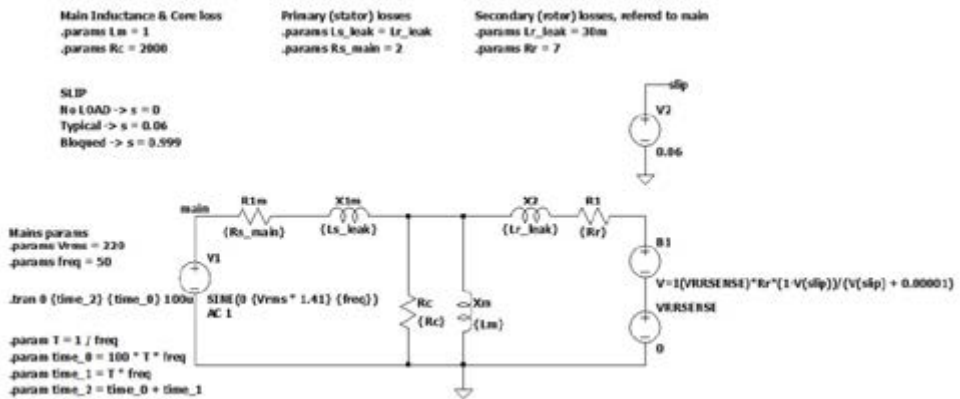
Main Inductance & Core loss
.params Lm = 1
.params Rc = 2000

Primary (stator) losses
.params Ls_leak = Lr_leak
.params Rs_main = 2

Secondary (rotor) losses, refered to main
.params Lr_leak = 30m
.params Rr = 7

SLIP
No LOAD -> s = 0
Typical -> s = 0.06
Bloqued -> s = 0.999

slip
V2
0.06

main
R1m
{Rs_main}
X1m
{Ls_leak}
X2
{Lr_leak}
R1
{Rr}

Mains params
.params Vrms = 220
.params freq = 50

V1

.tran 0 {time_2} {time_0} 100u

SINE(0 {Vrms * 1.41} {freq})
AC 1

Rc
{Rc}
Xm
{Lm}

B1
V=I(VRRSENSE)*Rr*(1-V(slip))/(V(slip) + 0.00001)
VRRSENSE
0

.param T = 1 / freq
.param time_0 = 100 * T * freq
.param time_1 = T * freq
.param time_2 = time_0 + time_1